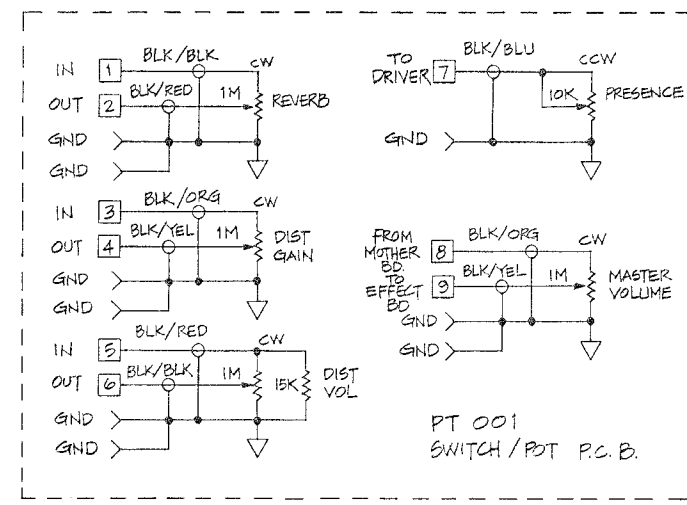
IN 1 BLK/BLK CW
OUT 2 BLK/RED 1M REVERB
GND
GND

TO DRIVER 7 BLK/BLU CCW
10K PRESENCE
GND

IN 3 BLK/ORG CW
OUT 4 BLK/YEL 1M DIST GAIN
GND
GND

FROM MOTHER BD. TO EFFECT BD 8 BLK/ORG CW
9 BLK/YEL 1M MASTER VOLUME
GND
GND

IN 5 BLK/RED CW
OUT 6 BLK/BLK 1M 15K DIST VOL
GND
GND

PT 001
SWITCH / POT P.C.B.